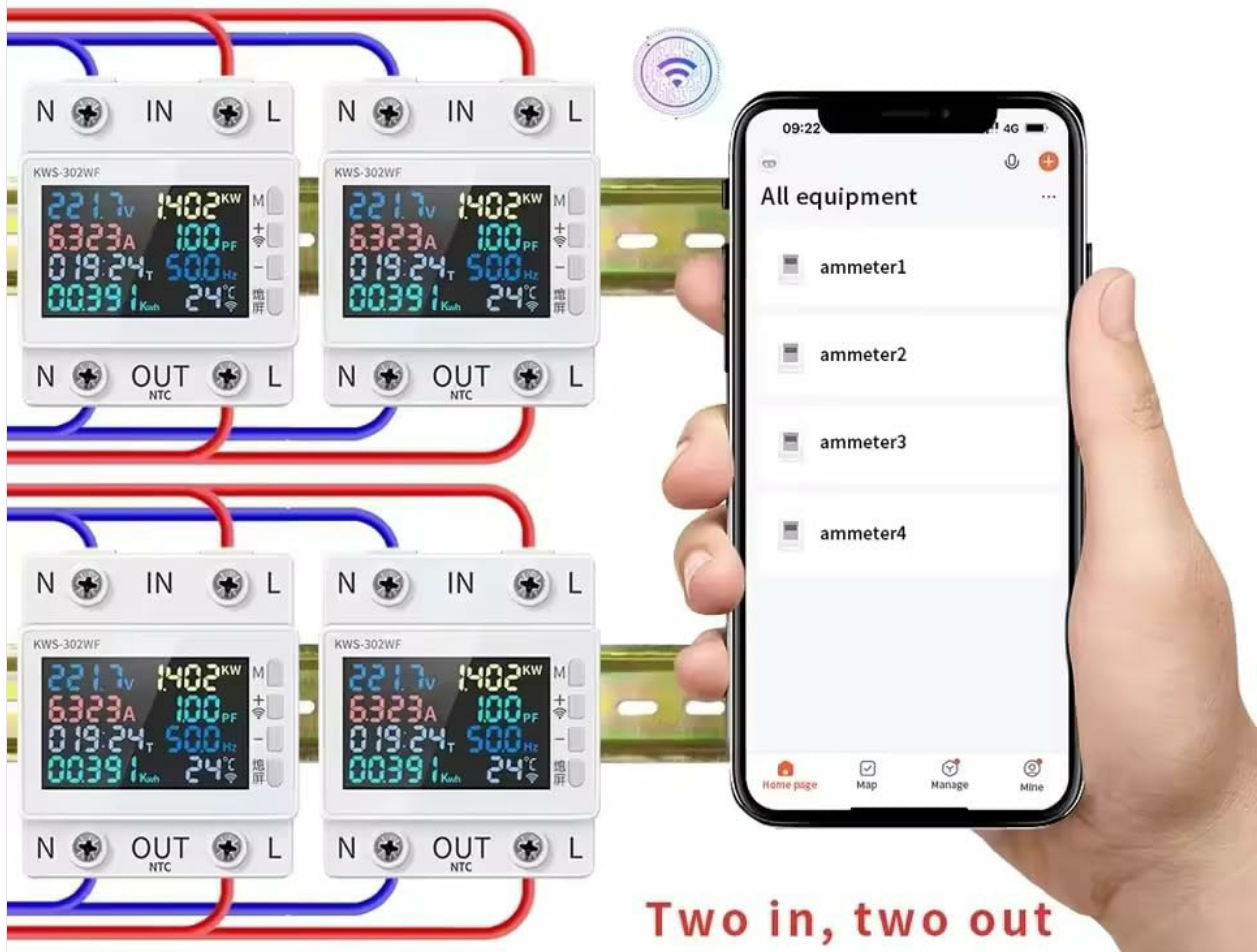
N IN L
KWS-302WF
221.7V 1.402KW
6.323A 1.00PF
019:24T 50.0Hz
00391Kwh 24℃
M
+
−
熄屏
N OUT L
NTC

N IN L
KWS-302WF
221.7V 1.402KW
6.323A 1.00PF
019:24T 50.0Hz
00391Kwh 24℃
M
+
−
熄屏
N OUT L
NTC

N IN L
KWS-302WF
221.7V 1.402KW
6.323A 1.00PF
019:24T 50.0Hz
00391Kwh 24℃
M
+
−
熄屏
N OUT L
NTC

N IN L
KWS-302WF
221.7V 1.402KW
6.323A 1.00PF
019:24T 50.0Hz
00391Kwh 24℃
M
+
−
熄屏
N OUT L
NTC

09:22 4G
All equipment
...
ammeter1
ammeter2
ammeter3
ammeter4
Home page
Map
Manage
Mine

Two in, two out